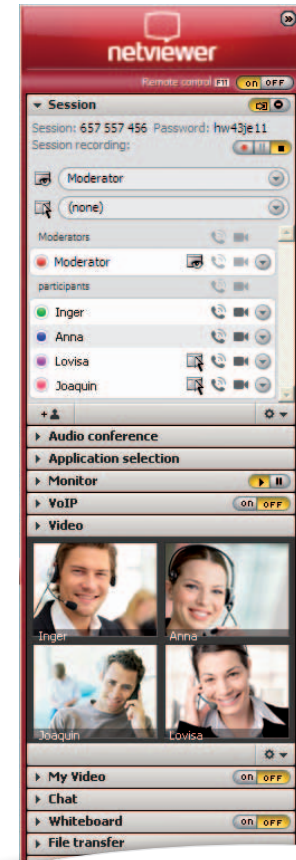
netviewer

Remote control F11 on OFF

Session

Session: 657 557 456 Password: hw43je11
Session recording:

Moderator

(none)

Moderators

Moderator

participants

Inger
Anna
Lovisa
Joaquin

Audio conference
Application selection
Monitor
VoIP on OFF
Video

Inger
Anna
Joaquin
Lovisa

My Video on OFF
Chat
Whiteboard on OFF
File transfer